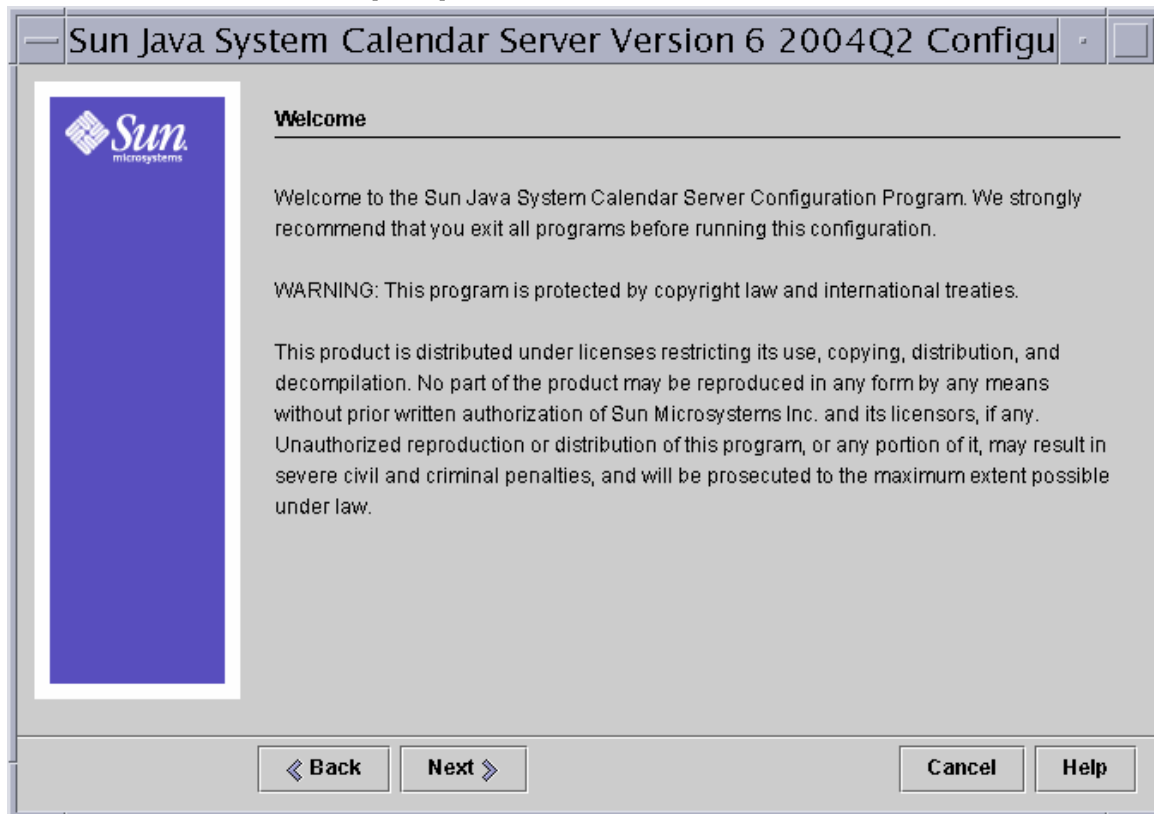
Sun Java System Calendar Server Version 6 2004Q2 Configu

Sun microsystems

Welcome

Welcome to the Sun Java System Calendar Server Configuration Program. We strongly recommend that you exit all programs before running this configuration.

WARNING: This program is protected by copyright law and international treaties.

This product is distributed under licenses restricting its use, copying, distribution, and decompilation. No part of the product may be reproduced in any form by any means without prior written authorization of Sun Microsystems Inc. and its licensors, if any. Unauthorized reproduction or distribution of this program, or any portion of it, may result in severe civil and criminal penalties, and will be prosecuted to the maximum extent possible under law.

Back

Next

Cancel

Help